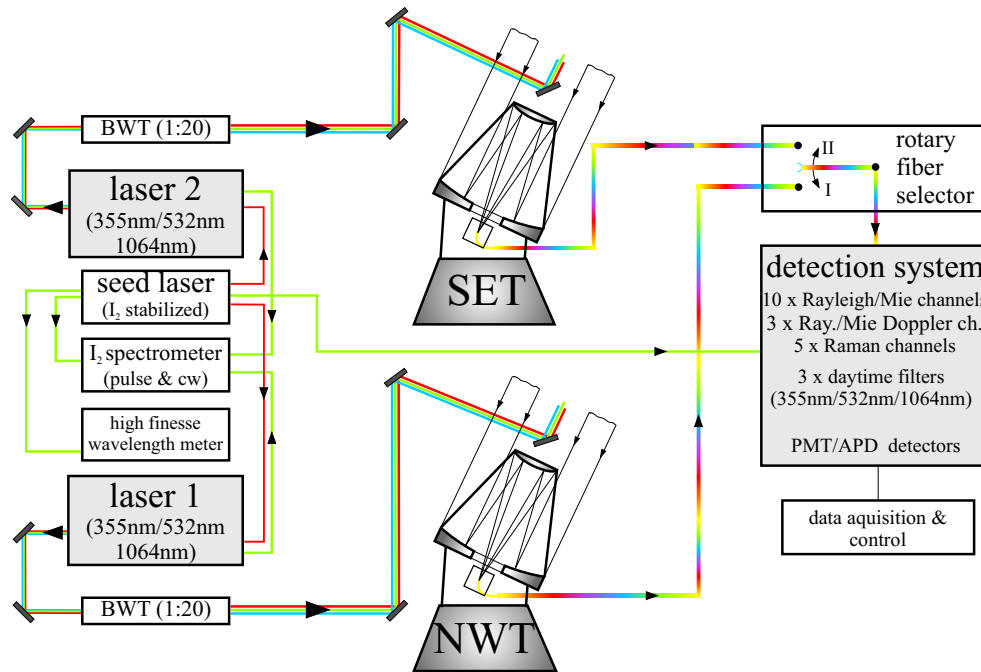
BWT (1:20)

laser 2
(355nm/532nm
1064nm)

seed laser
($I_2$ stabilized)

$I_2$ spectrometer
(pulse & cw)

high finesse
wavelength meter

laser 1
(355nm/532nm
1064nm)

BWT (1:20)

SET

NWT

II
I
rotary
fiber
selector

detection system
10 x Rayleigh/Mie channels
3 x Ray./Mie Doppler ch.
5 x Raman channels
3 x daytime filters
(355nm/532nm/1064nm)
PMT/APD detectors

data aquisition &
control